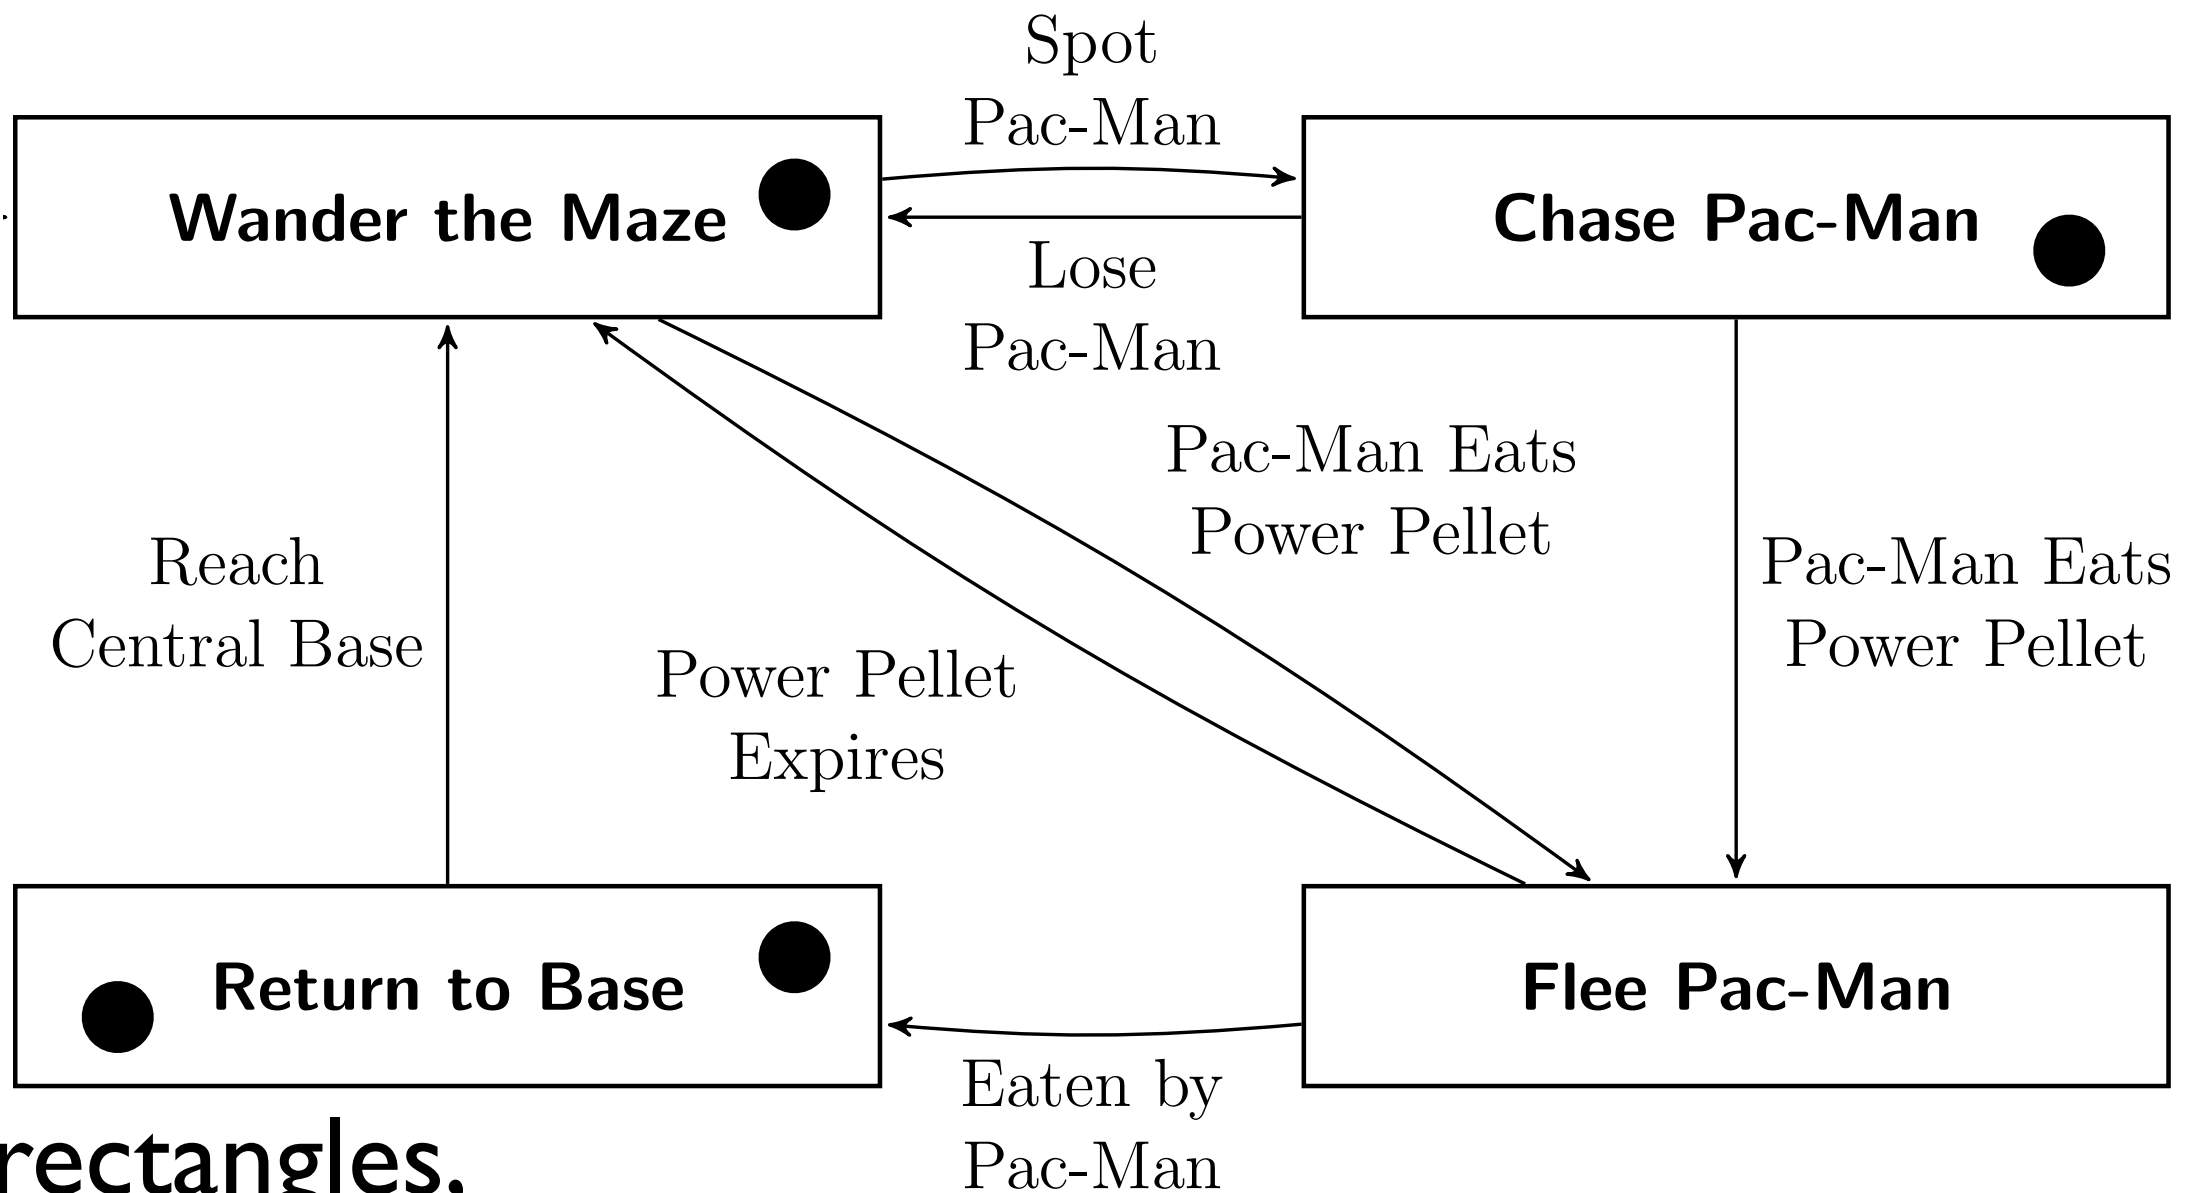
Spot Pac-Man

Wander the Maze

Chase Pac-Man

Lose Pac-Man

Pac-Man Eats Power Pellet

Reach Central Base

Power Pellet Expires

Pac-Man Eats Power Pellet

Return to Base

Flee Pac-Man

Eaten by Pac-Man

rectangles.